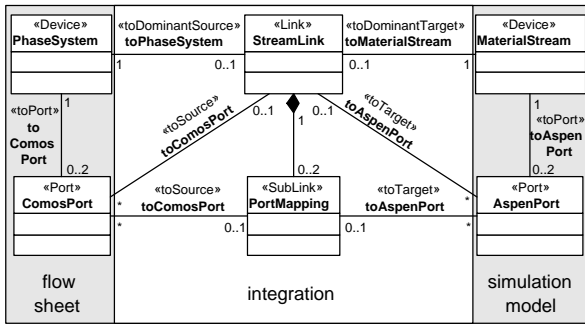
«Device»
PhaseSystem

«toDominantSource»
toPhaseSystem

«Link»
StreamLink

«toDominantTarget»
toMaterialStream

«Device»
MaterialStream

1
0..1
0..1
1

«toPort»
to
Comos
Port

1
0..2

«toSource»
toComosPort

0..1
1
0..1

«toTarget»
toAspenPort

1
«toPort»
toAspen
Port
0..2

0..2

«Port»
ComosPort

«toSource»
toComosPort

«SubLink»
PortMapping

«toTarget»
toAspenPort

«Port»
AspenPort

*
*
0..1
0..1
*
*

flow
sheet

integration

simulation
model